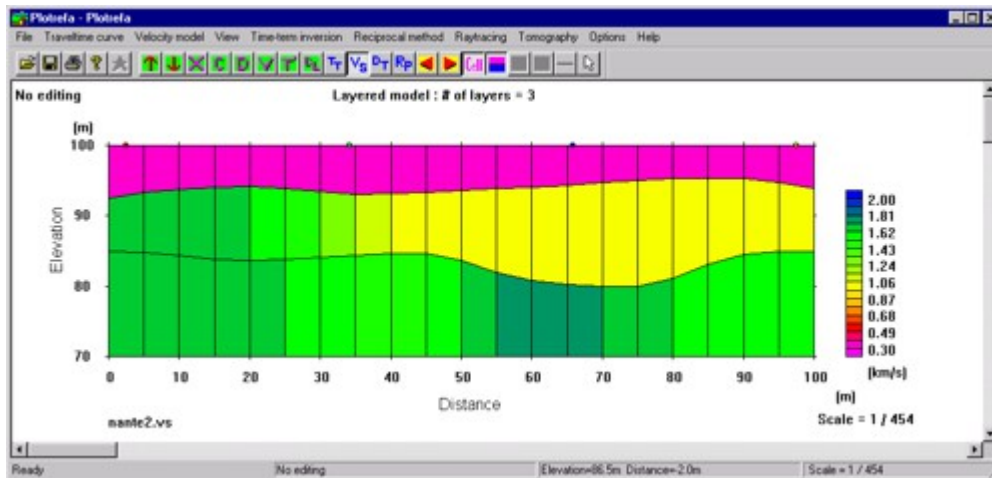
Plotrefa - Plotrefa
File Traveltime curve Velocity model View Time-term inversion Reciprocal method Raytracing Tomography Options Help

No editing
Layered model : # of layers = 3

[m]
100
90
80
70
Elevation

0 10 20 30 40 50 60 70 80 90 100
[m]
Distance

2.00
1.81
1.62
1.43
1.24
1.06
0.87
0.68
0.49
0.30
[km/s]

nante2.vs
Scale = 1 / 454

Ready | No editing | Elevation=86.5m Distance=-2.0m | Scale = 1 / 454